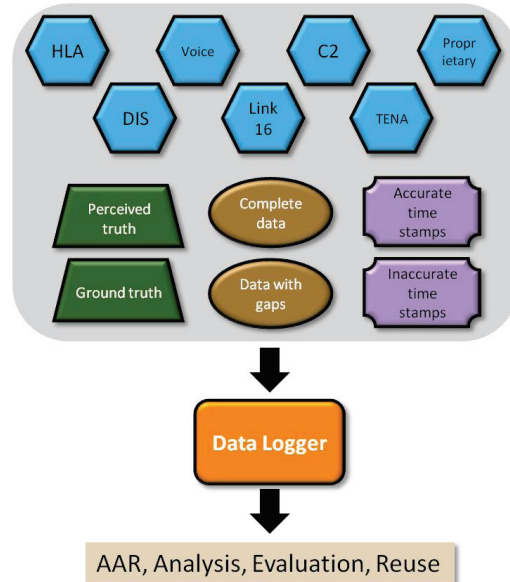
HLA

Voice

C2

Proprietary

DIS

Link 16

TENA

Perceived truth

Complete data

Accurate time stamps

Ground truth

Data with gaps

Inaccurate time stamps

Data Logger

AAR, Analysis, Evaluation, Reuse